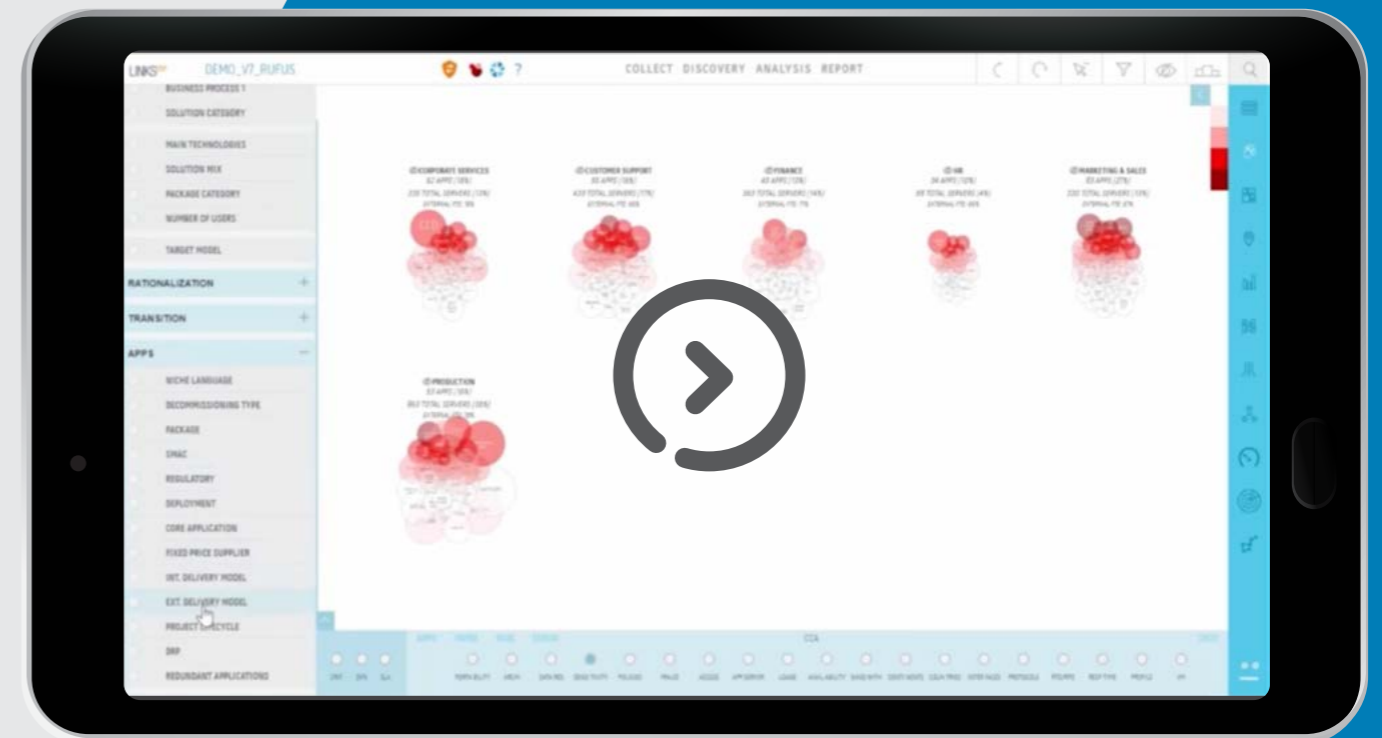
LINKS DEMO_V7_RUFUS

COLLECT DISCOVERY ANALYSIS REPORT

BUSINESS PROCESS 1
SOLUTION CATEGORY
MAIN TECHNOLOGIES
SOLUTION MIX
PACKAGE CATEGORY
NUMBER OF USERS
TARGET MODEL
RATIONALIZATION +
TRANSITION +
APPS —
NICHE LANGUAGE
DECOMMISSIONING TYPE
PACKAGE
SMAC
REGULATORY
DEPLOYMENT
CORE APPLICATION
FIXED PRICE SUPPLIER
INT. DELIVERY MODEL
EXT. DELIVERY MODEL
PROJECT LIFECYCLE
DRP
REDUNDANT APPLICATIONS

CORPORATE SERVICES
CUSTOMER SUPPORT
FINANCE
HR
MARKETING & SALES
PRODUCTION

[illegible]